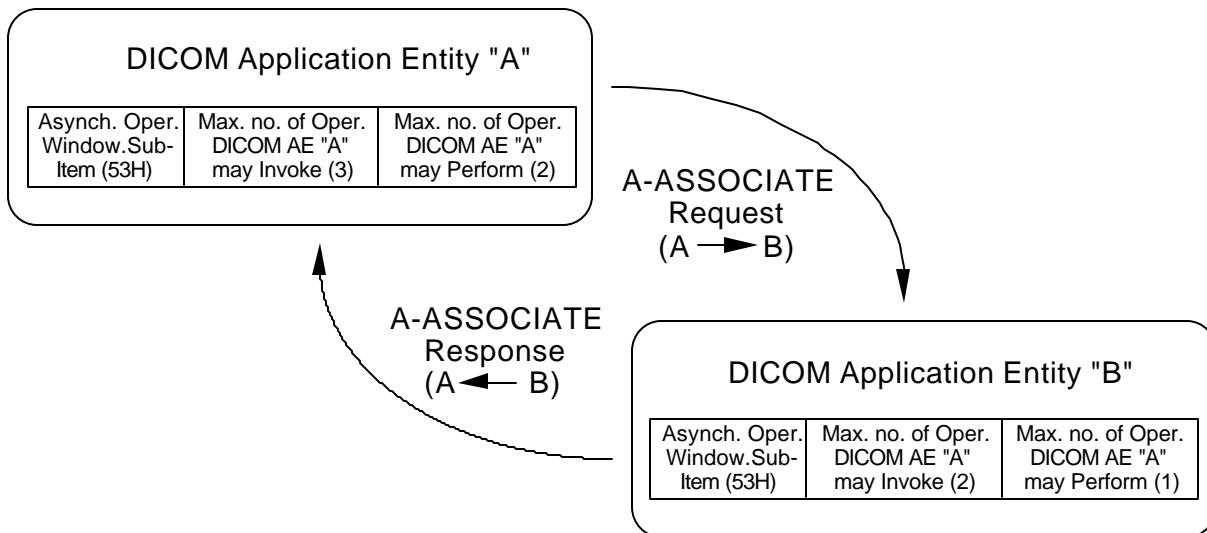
DICOM Application Entity "A"

| Asynch. Oper. Window.Sub-Item (53H) | Max. no. of Oper. DICOM AE "A" may Invoke (3) | Max. no. of Oper. DICOM AE "A" may Perform (2) |
|---|---|---|

A-ASSOCIATE Request (A → B)

A-ASSOCIATE Response (A ← B)

DICOM Application Entity "B"

| Asynch. Oper. Window.Sub-Item (53H) | Max. no. of Oper. DICOM AE "A" may Invoke (2) | Max. no. of Oper. DICOM AE "A" may Perform (1) |
|---|---|---|